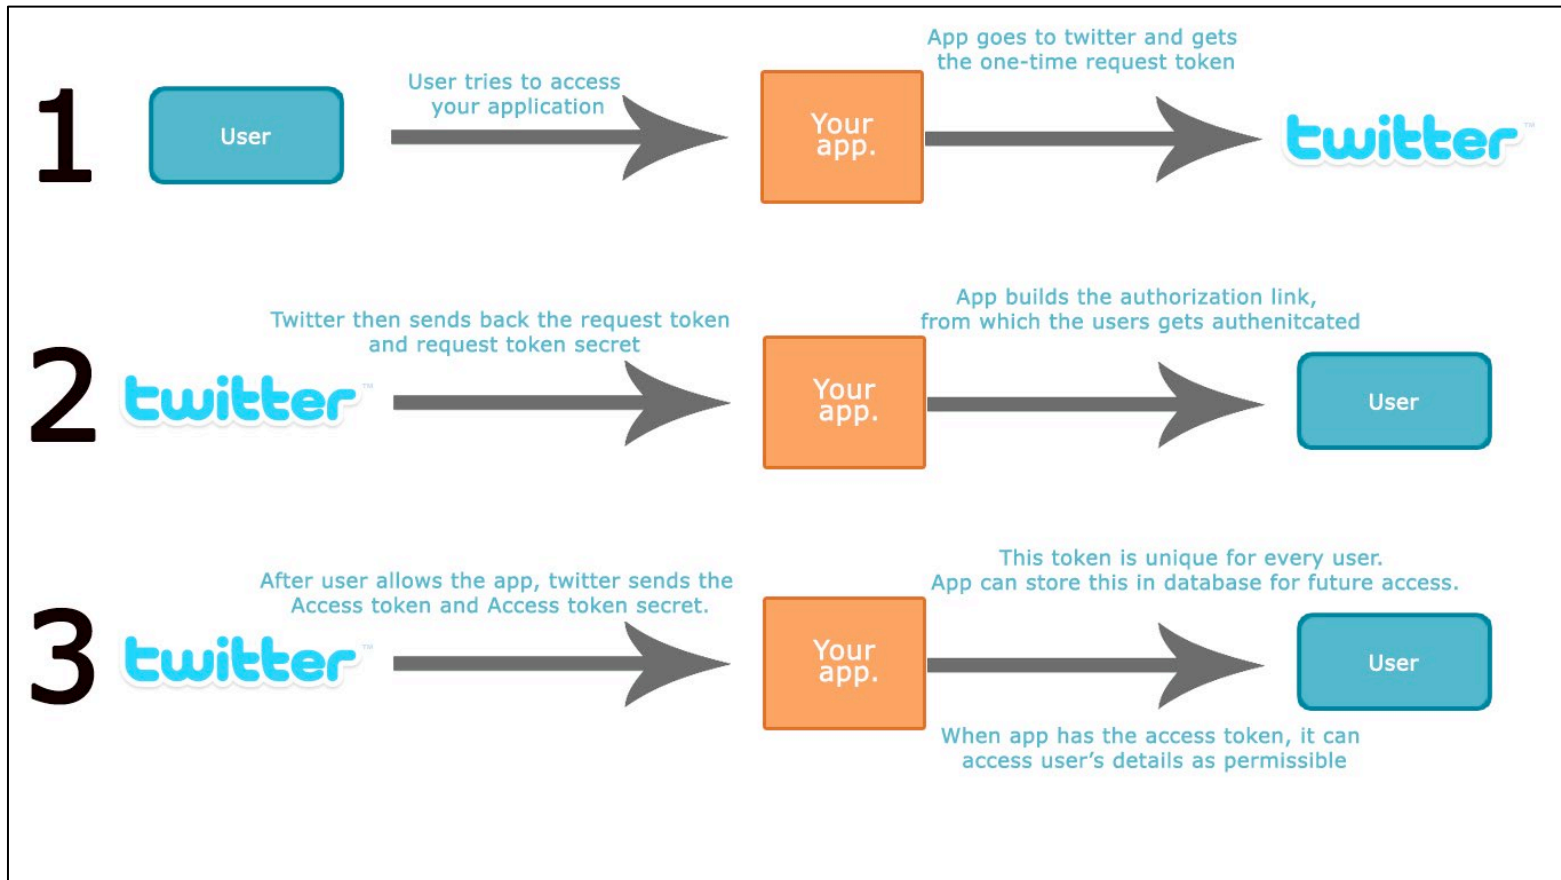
1

User

User tries to access your application

Your app.

App goes to twitter and gets the one-time request token

twitter

2

twitter

Twitter then sends back the request token and request token secret

Your app.

App builds the authorization link, from which the users gets authenitcated

User

3

twitter

After user allows the app, twitter sends the Access token and Access token secret.

Your app.

This token is unique for every user. App can store this in database for future access.

User

When app has the access token, it can access user's details as permissible